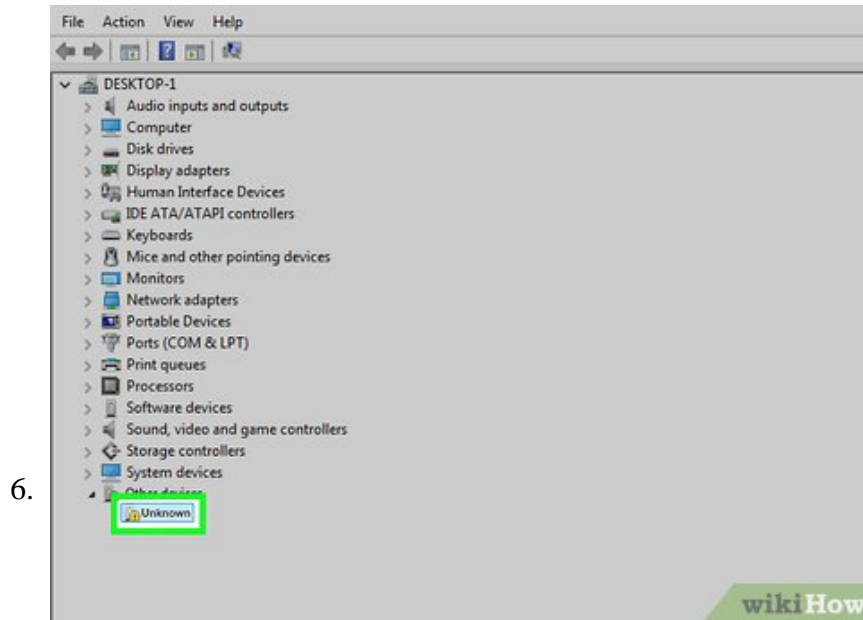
6.

File Action View Help

DESKTOP-1
Audio inputs and outputs
Computer
Disk drives
Display adapters
Human Interface Devices
IDE ATA/ATAPI controllers
Keyboards
Mice and other pointing devices
Monitors
Network adapters
Portable Devices
Ports (COM & LPT)
Print queues
Processors
Software devices
Sound, video and game controllers
Storage controllers
System devices
Other devices
Unknown

wikiHow